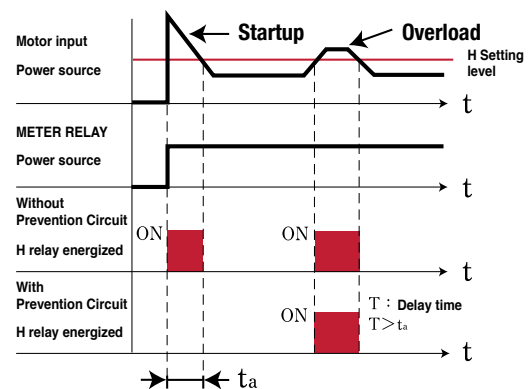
Startup

Overload

Motor input

Power source

H Setting level

t

METER RELAY

Power source

t

Without Prevention Circuit

H relay energized

ON

ON

t

With Prevention Circuit

H relay energized

ON

T : Delay time

T > $t_a$

t

$t_a$